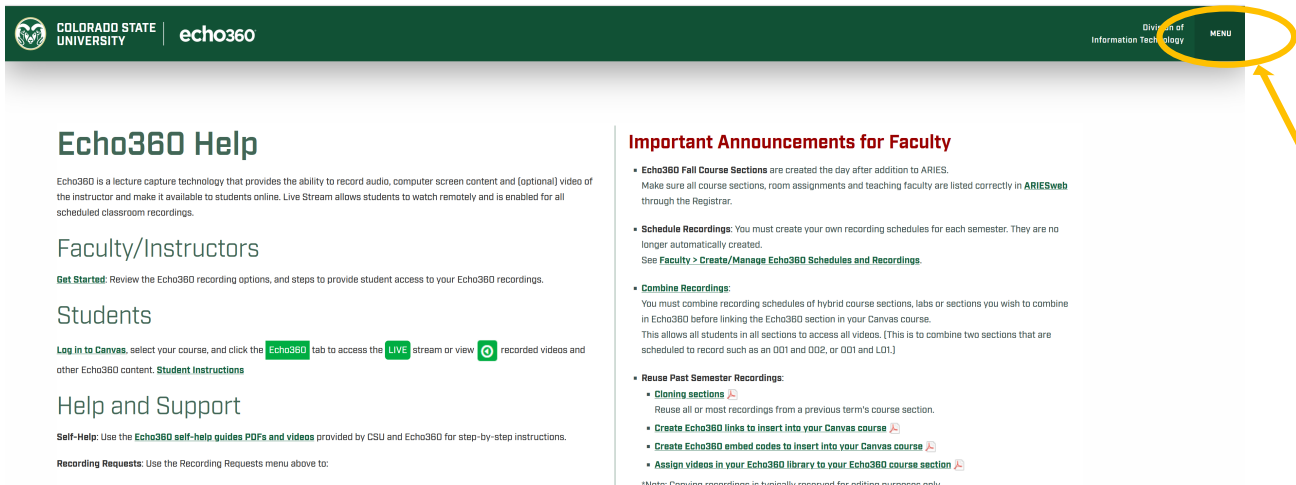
COLORADO STATE UNIVERSITY | echo360

Division of Information Technology

MENU

Echo360 Help

Echo360 is a lecture capture technology that provides the ability to record audio, computer screen content and (optional) video of the instructor and make it available to students online. Live Stream allows students to watch remotely and is enabled for all scheduled classroom recordings.

Faculty/Instructors

Get Started: Review the Echo360 recording options, and steps to provide student access to your Echo360 recordings.

Students

Log in to Canvas, select your course, and click the Echo360 tab to access the LIVE stream or view recorded videos and other Echo360 content. Student Instructions

Help and Support

Self-Help: Use the Echo360 self-help guides PDFs and videos provided by CSU and Echo360 for step-by-step instructions.

Recording Requests: Use the Recording Requests menu above to:

Important Announcements for Faculty

- Echo360 Fall Course Sections are created the day after addition to ARIES. Make sure all course sections, room assignments and teaching faculty are listed correctly in ARIESweb through the Registrar.

- Schedule Recordings: You must create your own recording schedules for each semester. They are no longer automatically created. See Faculty > Create/Manage Echo360 Schedules and Recordings.

- Combine Recordings: You must combine recording schedules of hybrid course sections, labs or sections you wish to combine in Echo360 before linking the Echo360 section in your Canvas course. This allows all students in all sections to access all videos. (This is to combine two sections that are scheduled to record such as an 001 and 002, or 001 and L01.)

- Reuse Past Semester Recordings:
  - Cloning sections
    Reuse all or most recordings from a previous term's course section.
  - Create Echo360 links to insert into your Canvas course
  - Create Echo360 embed codes to insert into your Canvas course
  - Assign videos in your Echo360 library to your Echo360 course section

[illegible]